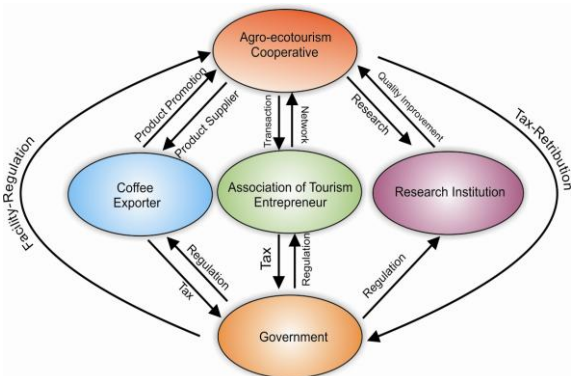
Agro-ecotourism Cooperative

Product Promotion
Product Supplier
Transaction
Network
Research
Quality Improvement

Facility-Regulation
Tax-Retribution

Coffee Exporter

Association of Tourism Entrepreneur

Research Institution

Regulation
Tax
Tax
Regulation
Regulation

Government